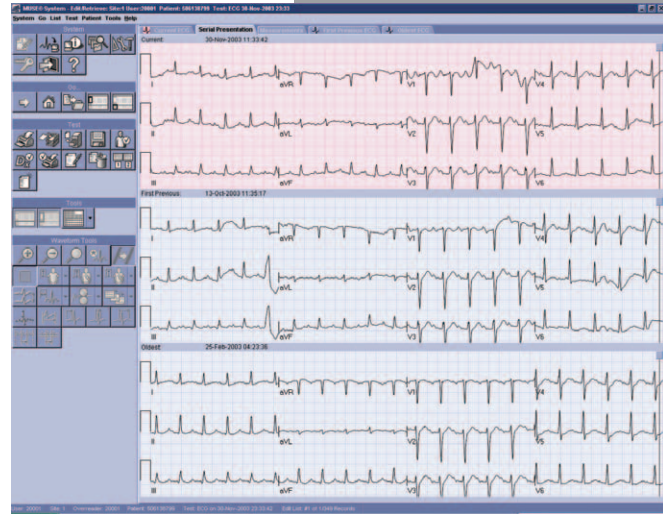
MUSE® System - Edit/Retrieve: Site:1 User:20001 Patient: 506138799 Test: ECG 30-Nov-2003 23:33

System Go List Test Patient Tools Help

System

Go

Test

Tools

Waveform Tools

Serial Presentation

Current 30-Nov-2003 11:33:42

I aVR V1 V4

II aVL V2 V5

III aVF V3 V6

First Previous 13-Oct-2003 11:35:17

I aVR V1 V4

II aVL V2 V5

III aVF V3 V6

Oldest 25-Feb-2003 04:23:36

I aVR V4

II aVL V2 V5

III aVF V3 V6

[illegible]